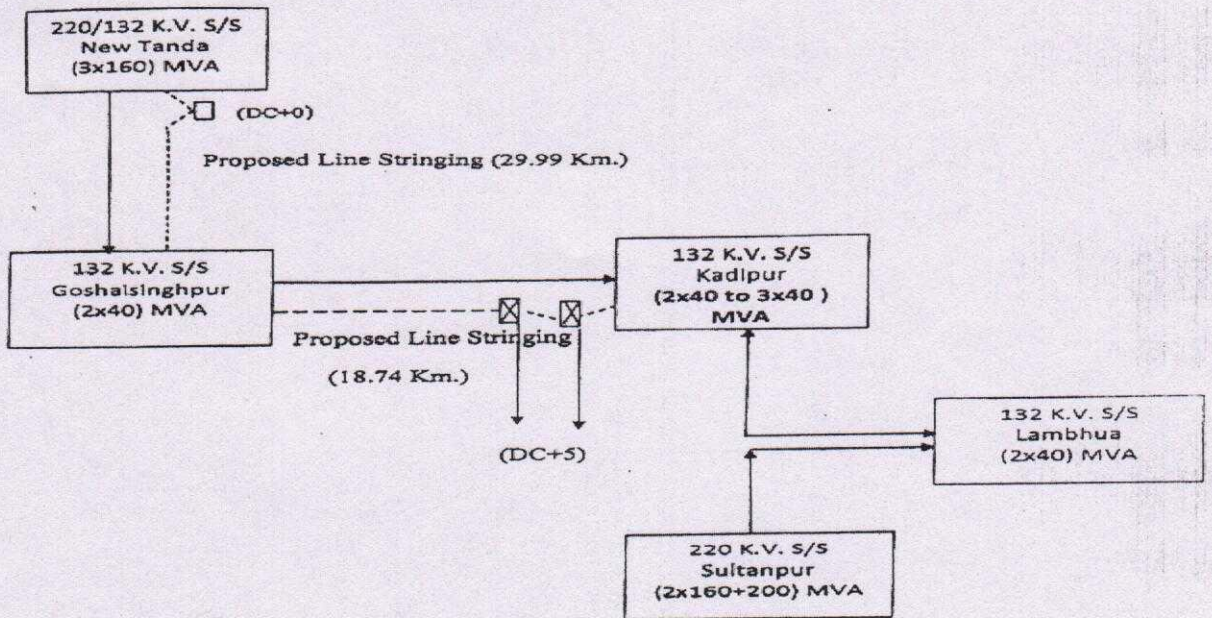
220/132 K.V. S/S
New Tanda
(3x160) MVA

(DC+0)

Proposed Line Stringing (29.99 Km.)

132 K.V. S/S
Goshaisinghpur
(2x40) MVA

132 K.V. S/S
Kadipur
(2x40 to 3x40 )
MVA

Proposed Line Stringing

(18.74 Km.)

(DC+5)

132 K.V. S/S
Lambhua
(2x40) MVA

220 K.V. S/S
Sultanpur
(2x160+200) MVA